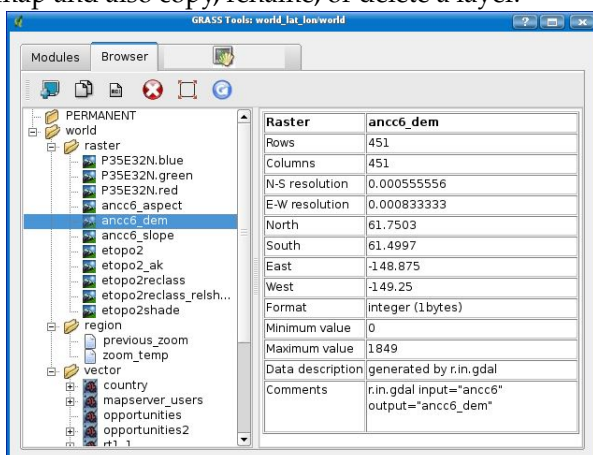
map and also copy, rename, or delete a layer.

GRASS Tools: world_lat_lon/world

Modules | Browser

PERMANENT
world
raster
P35E32N.blue
P35E32N.green
P35E32N.red
ancc6_aspect
ancc6_dem
ancc6_slope
etopo2
etopo2_ak
etopo2reclass
etopo2reclass_relsh...
etopo2shade
region
previous_zoom
zoom_temp
vector
country
mapserver_users
opportunities
opportunities2
rt1_1

| Raster | ancc6_dem |
|---|---|
| Rows | 451 |
| Columns | 451 |
| N-S resolution | 0.000555556 |
| E-W resolution | 0.000833333 |
| North | 61.7503 |
| South | 61.4997 |
| East | -148.875 |
| West | -149.25 |
| Format | integer (1bytes) |
| Minimum value | 0 |
| Maximum value | 1849 |
| Data description | generated by r.in.gdal |
| Comments | r.in.gdal input="ancc6" output="ancc6_dem" |